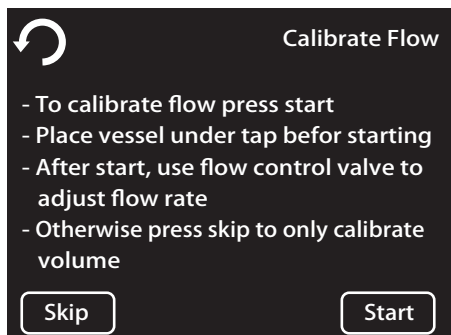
Calibrate Flow

- To calibrate flow press start
- Place vessel under tap befor starting
- After start, use flow control valve to adjust flow rate
- Otherwise press skip to only calibrate volume

Skip

Start